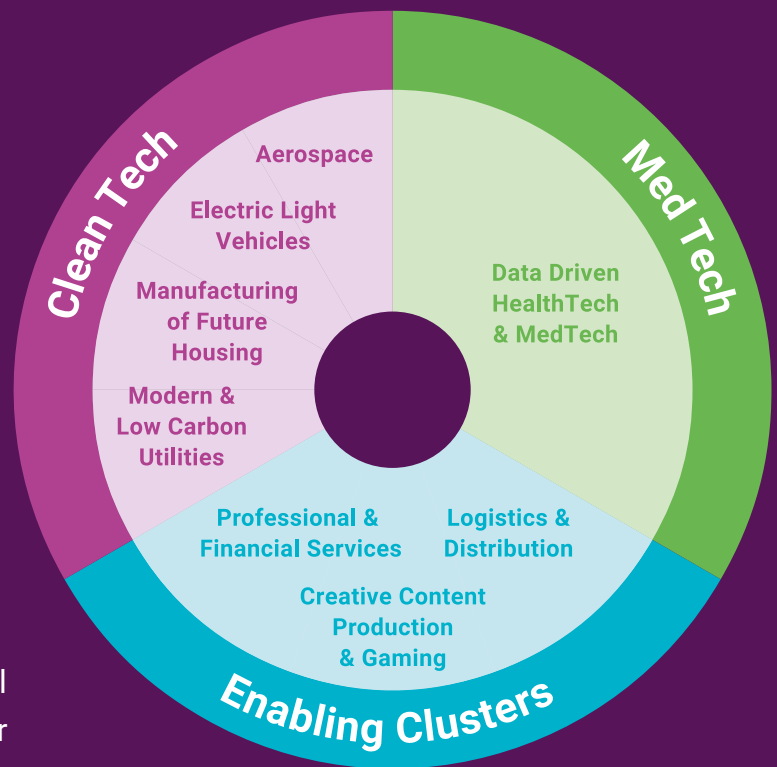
Clean Tech

Aerospace

Electric Light Vehicles

Manufacturing of Future Housing

Modern & Low Carbon Utilities

Med Tech

Data Driven HealthTech & MedTech

Professional & Financial Services

Logistics & Distribution

Creative Content Production & Gaming

Enabling Clusters

l
r